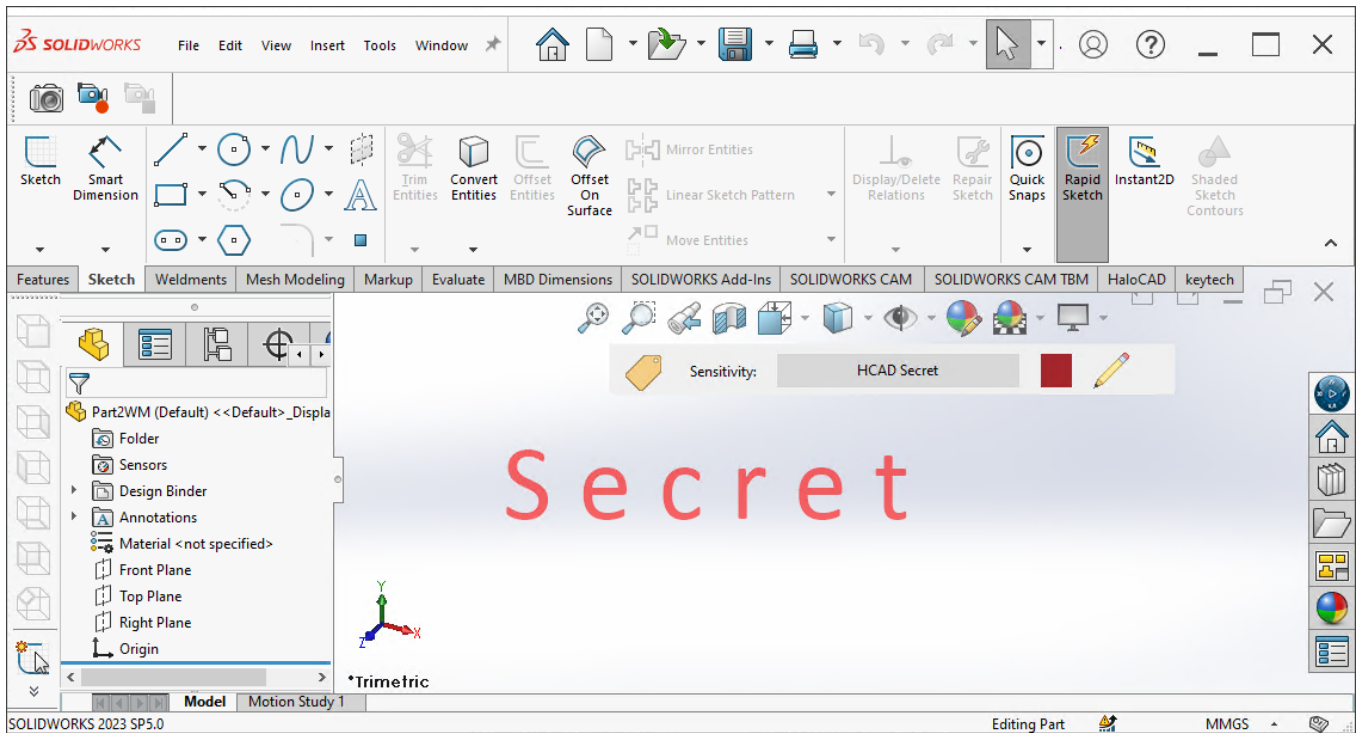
SOLIDWORKS File Edit View Insert Tools Window

Sketch
Smart Dimension
Trim Entities
Convert Entities
Offset Entities
Offset On Surface
Mirror Entities
Linear Sketch Pattern
Move Entities
Display/Delete Relations
Repair Sketch
Quick Snaps
Rapid Sketch
Instant2D
Shaded Sketch Contours

Features | Sketch | Weldments | Mesh Modeling | Markup | Evaluate | MBD Dimensions | SOLIDWORKS Add-Ins | SOLIDWORKS CAM | SOLIDWORKS CAM TBM | HaloCAD | keytech

Sensitivity: HCAD Secret

Part2WM (Default) <<Default>_Displa
Folder
Sensors
Design Binder
Annotations
Material <not specified>
Front Plane
Top Plane
Right Plane
Origin

Secret

Y
X
Z
*Trimetric

Model | Motion Study 1

SOLIDWORKS 2023 SP5.0
Editing Part
MMGS